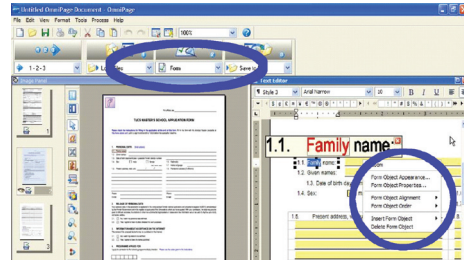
Untitled OmniPage Document - OmniPage

File Edit View Format Tools Process Help

100%

1-2-3

Layout

Form

Save to

Page Panel

Text Editor

Style 3

Arial Narrow

10

1.1. Family name

1.1. Family name:

1.2. Given names:

1.3. Date of birth da

1.4. Sex:

1.5 Present address

Form Object Appearance...

Form Object Properties...

Form Object Alignment

Form Object Order

Insert Form Object

Delete Form Object

1

2

3